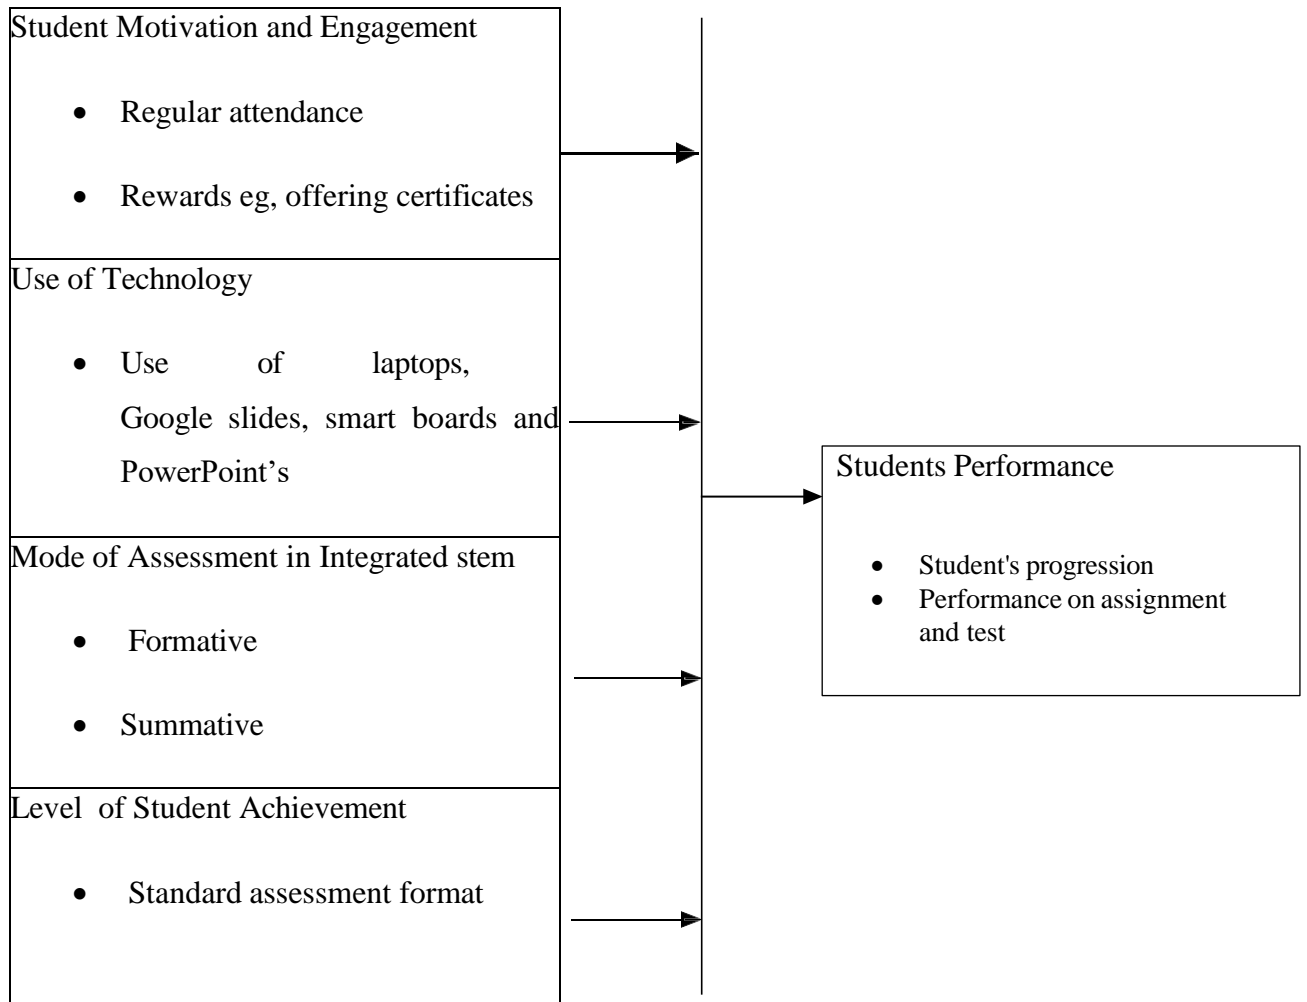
Student Motivation and Engagement

- Regular attendance
- Rewards eg, offering certificates

Use of Technology

- Use of laptops, Google slides, smart boards and PowerPoint's

Mode of Assessment in Integrated stem

- Formative
- Summative

Level of Student Achievement

- Standard assessment format

Students Performance

- Student's progression
- Performance on assignment and test